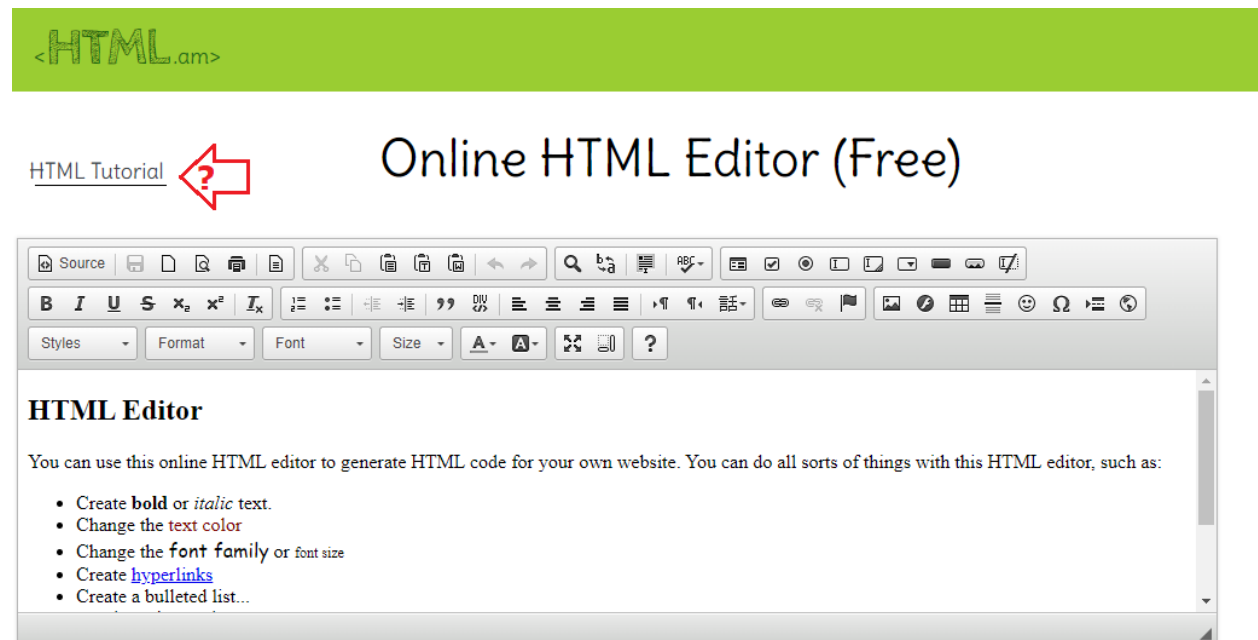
<HTML.am>

HTML Tutorial ?

Online HTML Editor (Free)

Source

Styles Format Font Size ?

HTML Editor

You can use this online HTML editor to generate HTML code for your own website. You can do all sorts of things with this HTML editor, such as:

- Create **bold** or *italic* text.
- Change the text color
- Change the font family or font size
- Create hyperlinks
- Create a bulleted list...